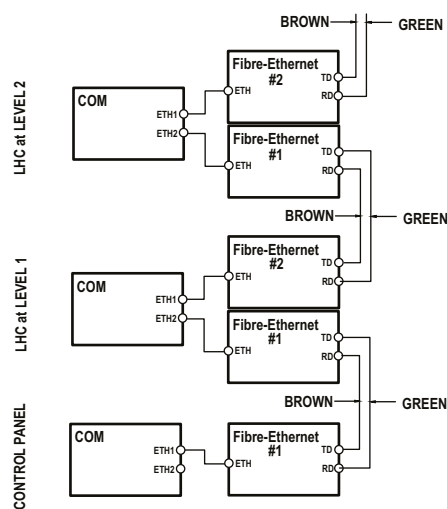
BROWN
GREEN

LHC at LEVEL 2

COM
ETH1
ETH2

Fibre-Ethernet
#2
ETH
TD
RD

Fibre-Ethernet
#1
ETH
TD
RD

BROWN
GREEN

LHC at LEVEL 1

COM
ETH1
ETH2

Fibre-Ethernet
#2
ETH
TD
RD

Fibre-Ethernet
#1
ETH
TD
RD

BROWN
GREEN

CONTROL PANEL

COM
ETH1
ETH2

Fibre-Ethernet
#1
ETH
TD
RD